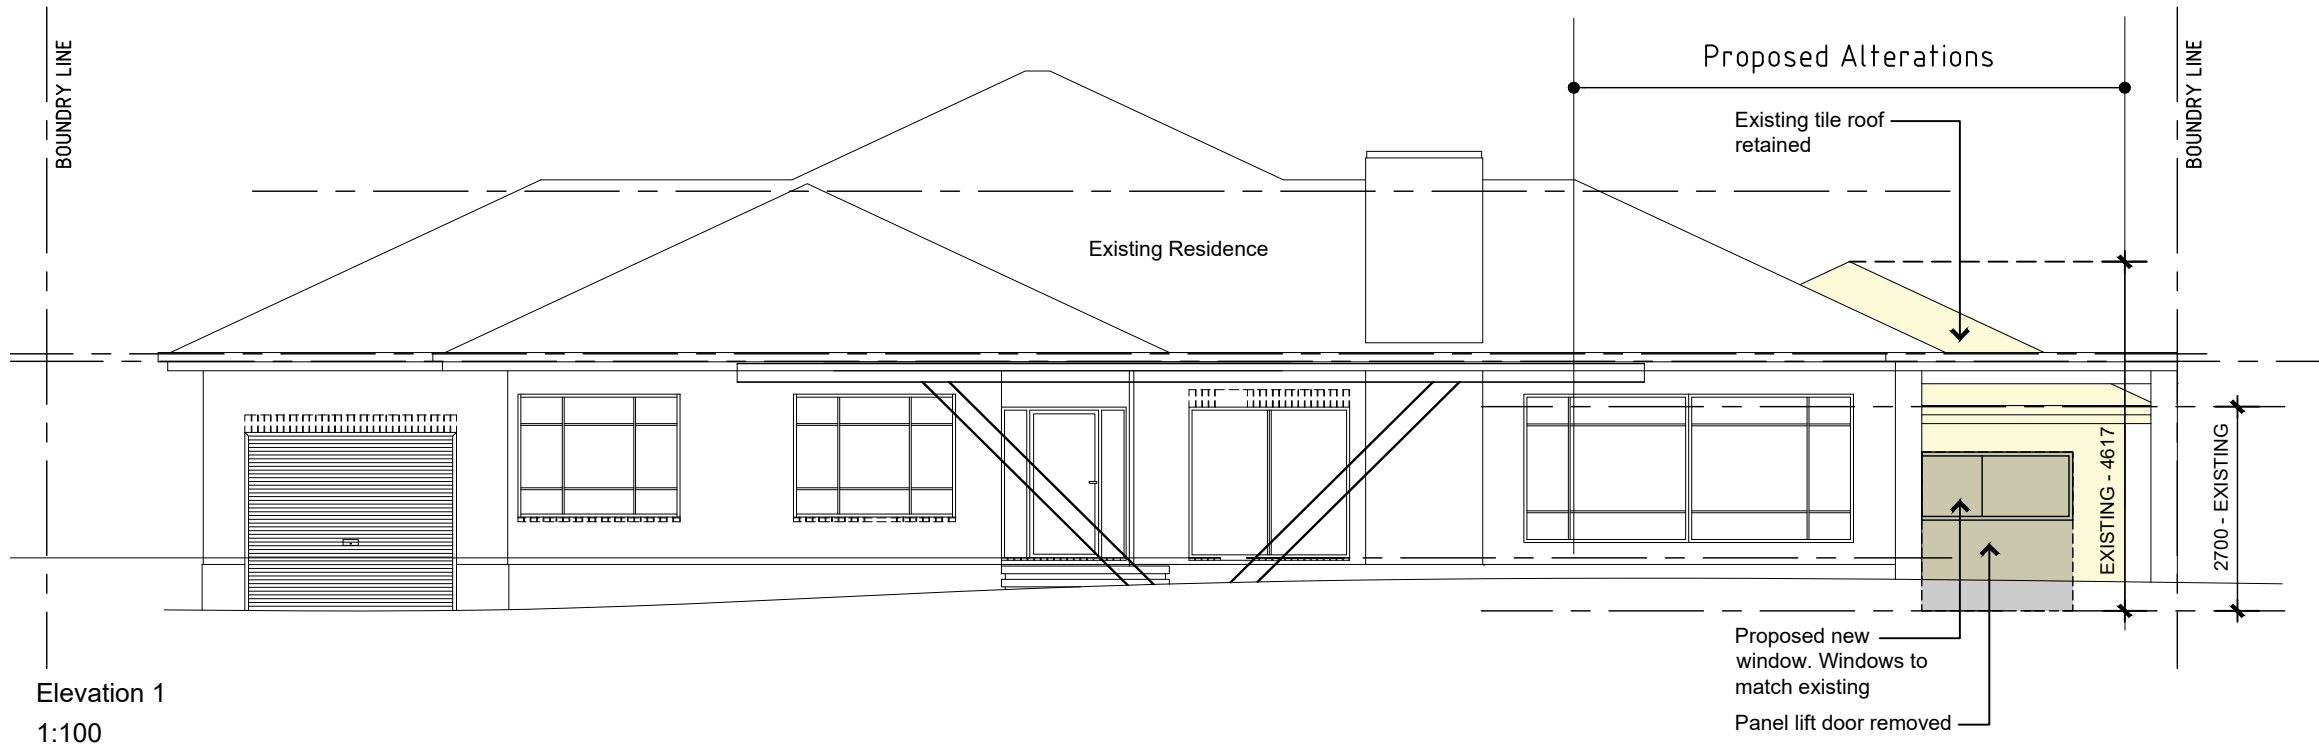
BOUNDRY LINE

Proposed Alterations

BOUNDRY LINE

Existing tile roof retained

Existing Residence

EXISTING - 4617

2700 - EXISTING

Proposed new window. Windows to match existing

Panel lift door removed

Elevation 1

1:100